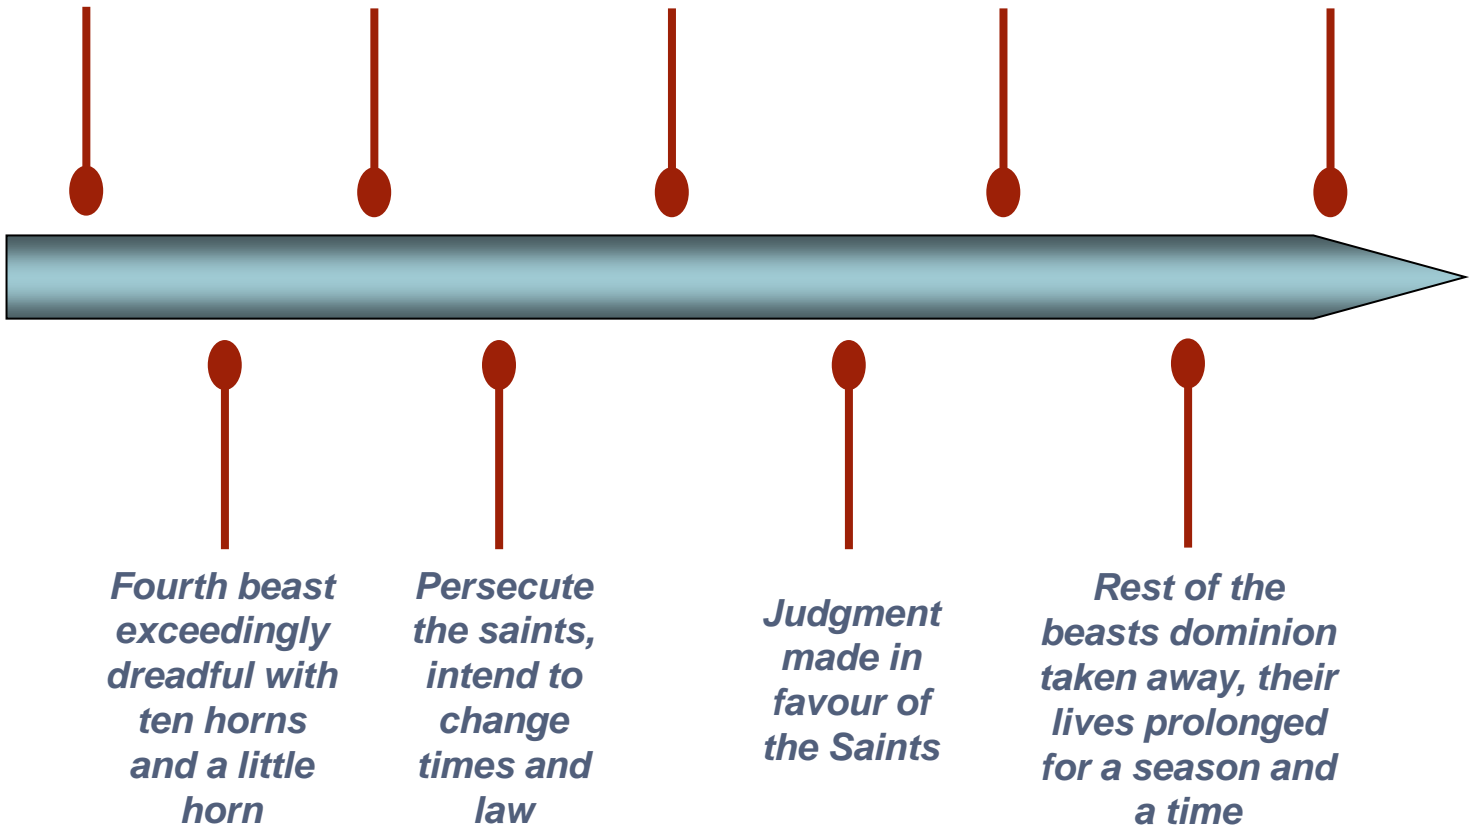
Fourth beast exceedingly dreadful with ten horns and a little horn

Persecute the saints, intend to change times and law

Judgment made in favour of the Saints

Rest of the beasts dominion taken away, their lives prolonged for a season and a time